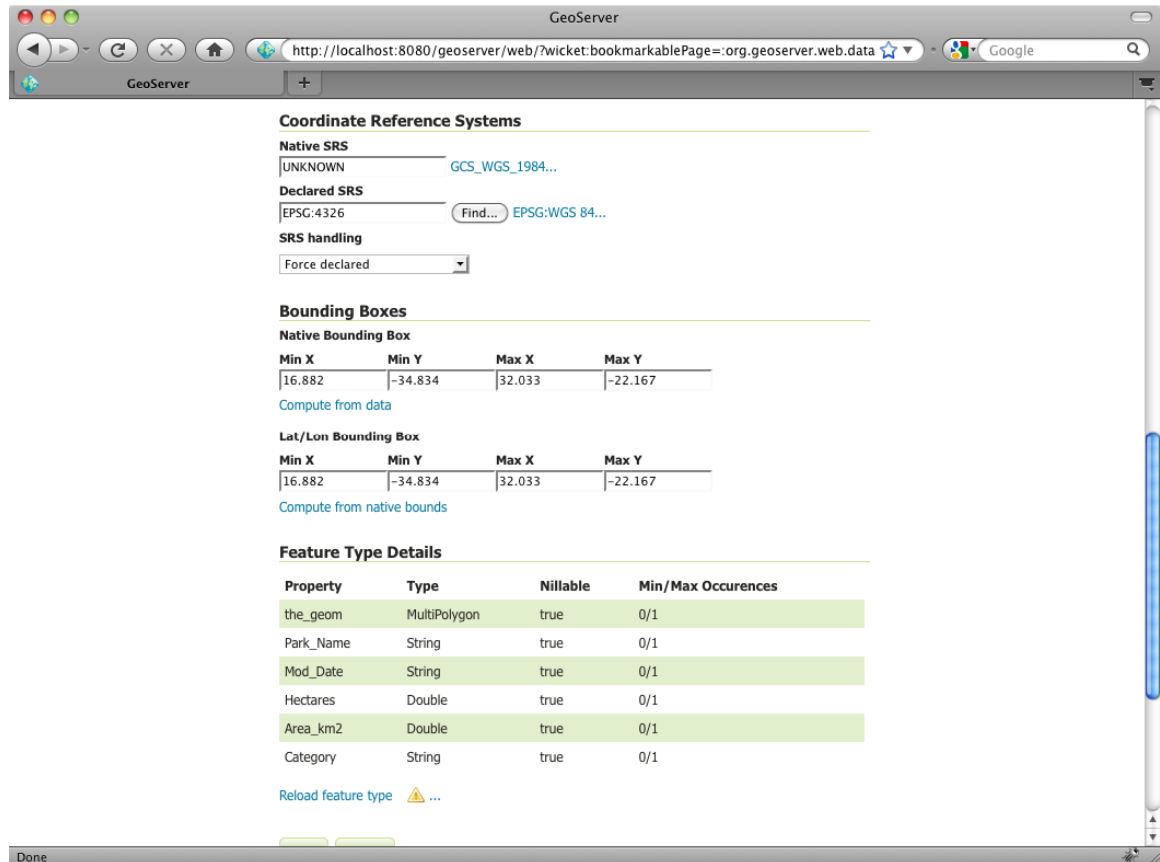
GeoServer

http://localhost:8080/geoserver/web/?wicket:bookmarkablePage=:org.geoserver.web.data

Google

GeoServer

+

Coordinate Reference Systems

Native SRS

UNKNOWN GCS_WGS_1984...

Declared SRS

EPSG:4326 Find... EPSG:WGS 84...

SRS handling

Force declared

Bounding Boxes

Native Bounding Box

| Min X | Min Y | Max X | Max Y |
|---|---|---|---|
| 16.882 | -34.834 | 32.033 | -22.167 |

Compute from data

Lat/Lon Bounding Box

| Min X | Min Y | Max X | Max Y |
|---|---|---|---|
| 16.882 | -34.834 | 32.033 | -22.167 |

Compute from native bounds

Feature Type Details

| Property | Type | Nillable | Min/Max Occurences |
|---|---|---|---|
| the_geom | MultiPolygon | true | 0/1 |
| Park_Name | String | true | 0/1 |
| Mod_Date | String | true | 0/1 |
| Hectares | Double | true | 0/1 |
| Area_km2 | Double | true | 0/1 |
| Category | String | true | 0/1 |

Reload feature type ...

Done